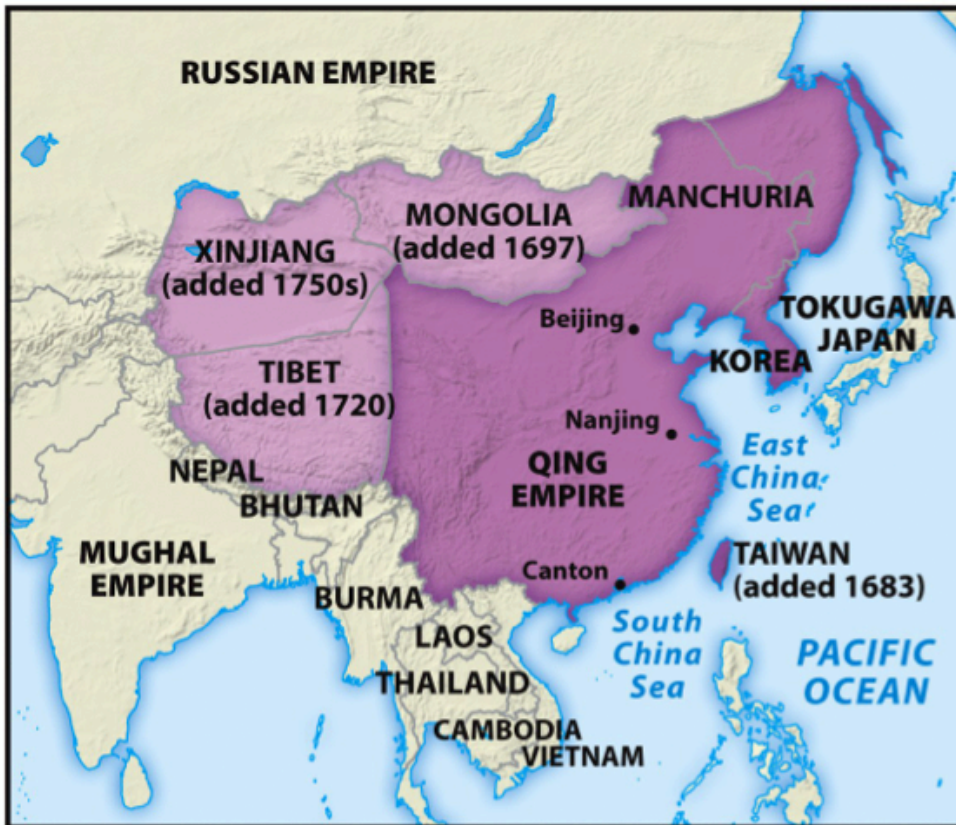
RUSSIAN EMPIRE

MONGOLIA
(added 1697)

MANCHURIA

XINJIANG
(added 1750s)

Beijing

TOKUGAWA
JAPAN

KOREA

TIBET
(added 1720)

Nanjing

East
China
Sea

NEPAL

BHUTAN

QING
EMPIRE

MUGHAL
EMPIRE

Canton

TAIWAN
(added 1683)

BURMA

LAOS

South
China
Sea

PACIFIC
OCEAN

THAILAND

CAMBODIA

VIETNAM